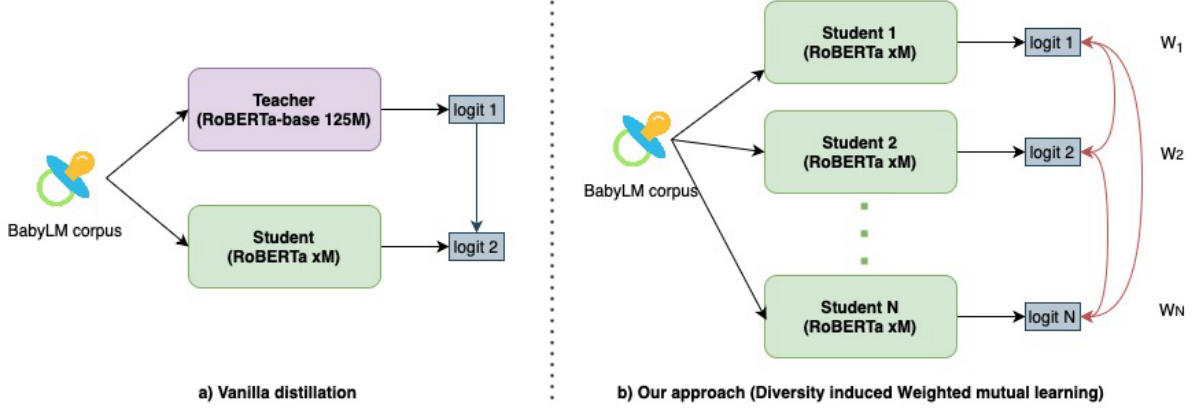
BabyLM corpus

Teacher
(RoBERTa-base 125M)

logit 1

Student
(RoBERTa xM)

logit 2

a) Vanilla distillation

BabyLM corpus

Student 1
(RoBERTa xM)

logit 1

$W_1$

Student 2
(RoBERTa xM)

logit 2

$W_2$

Student N
(RoBERTa xM)

logit N

$W_N$

b) Our approach (Diversity induced Weighted mutual learning)